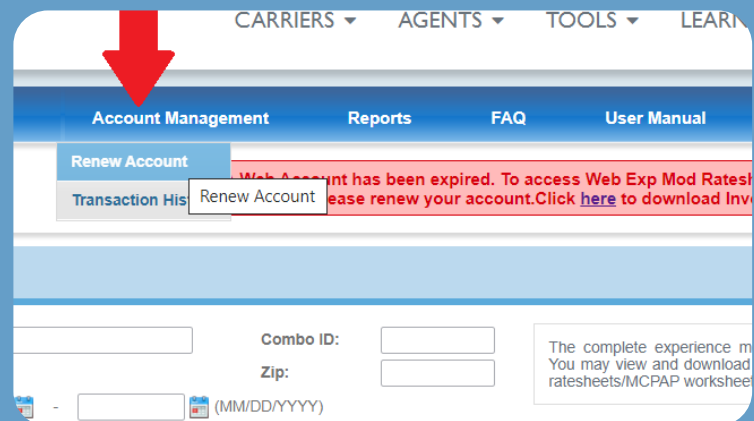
CARRIERS ▾ AGENTS ▾ TOOLS ▾ LEAR

Account Management Reports FAQ User Manual

Renew Account

Transaction His

Renew Account

Web Account has been expired. To access Web Exp Mod Ratesh lease renew your account.Click here to download Inv

Combo ID:

Zip:

- (MM/DD/YYYY)

The complete experience m You may view and download ratesheets/MCPAP workshee